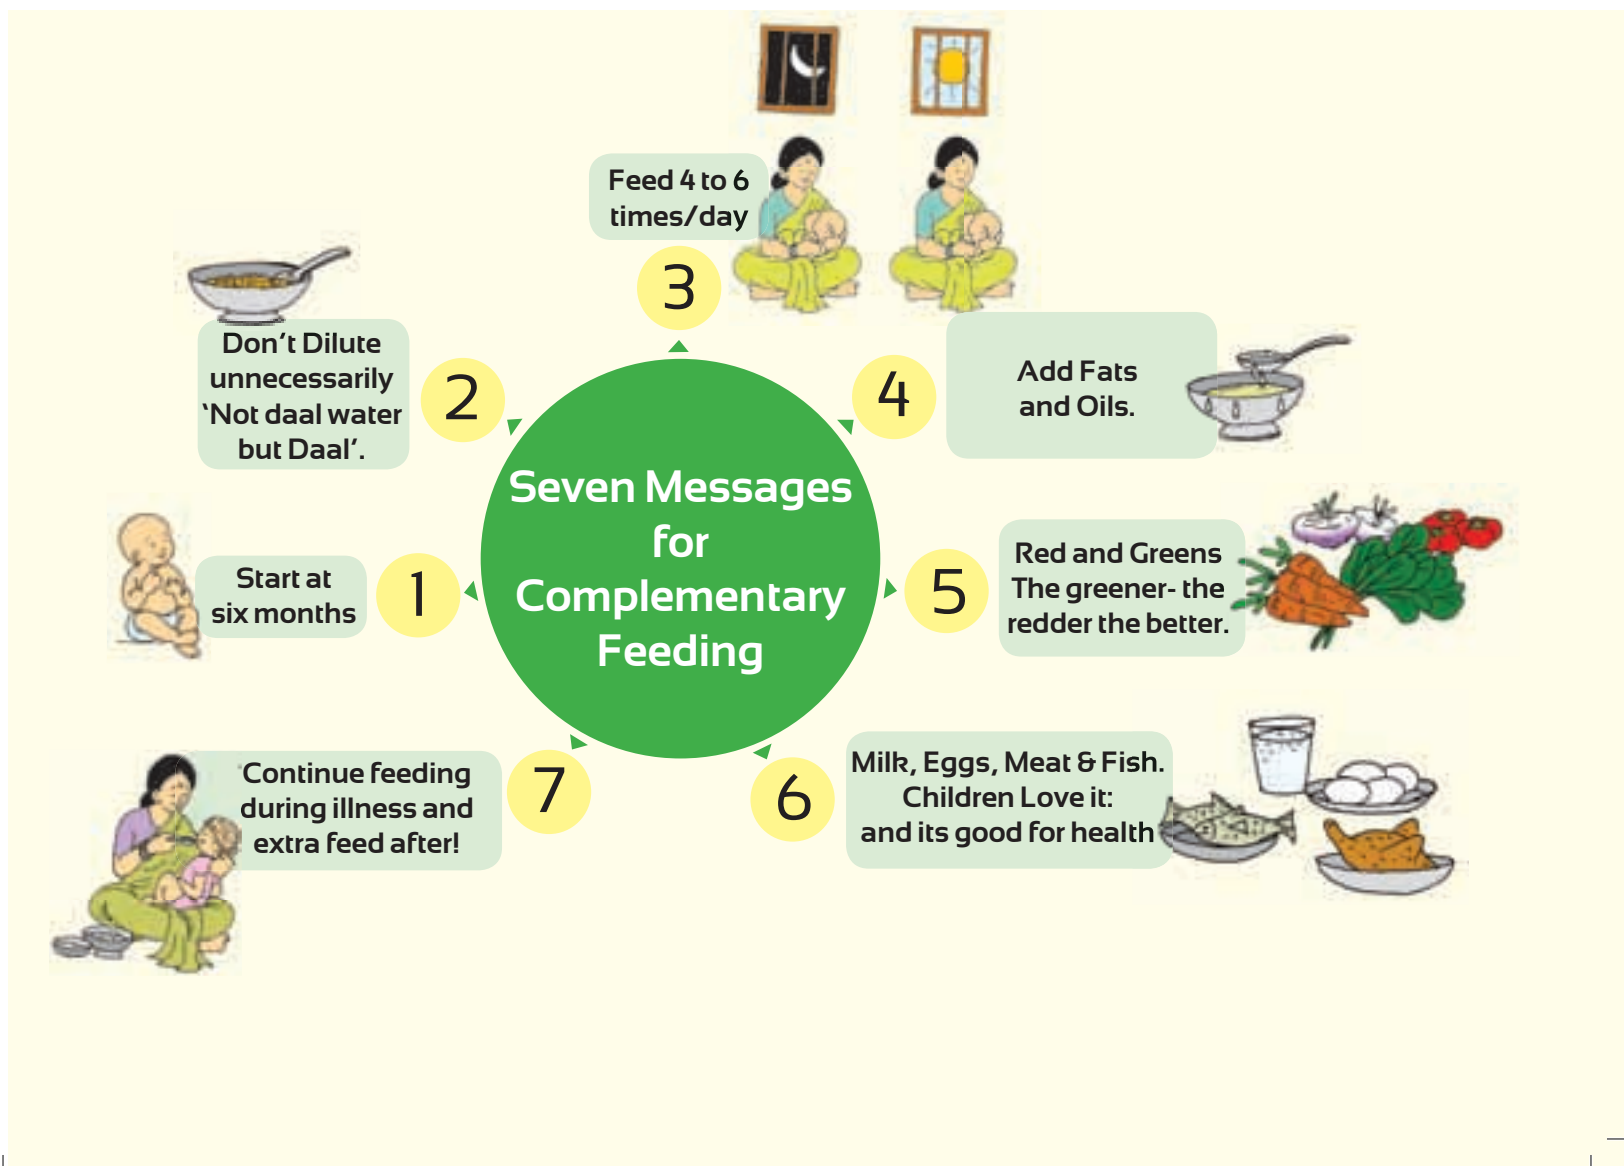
Seven Messages for Complementary Feeding

1
Start at six months

2
Don't Dilute unnecessarily 'Not daal water but Daal'.

3
Feed 4 to 6 times/day

4
Add Fats and Oils.

5
Red and Greens The greener- the redder the better.

6
Milk, Eggs, Meat & Fish. Children Love it: and its good for health

7
Continue feeding during illness and extra feed after!